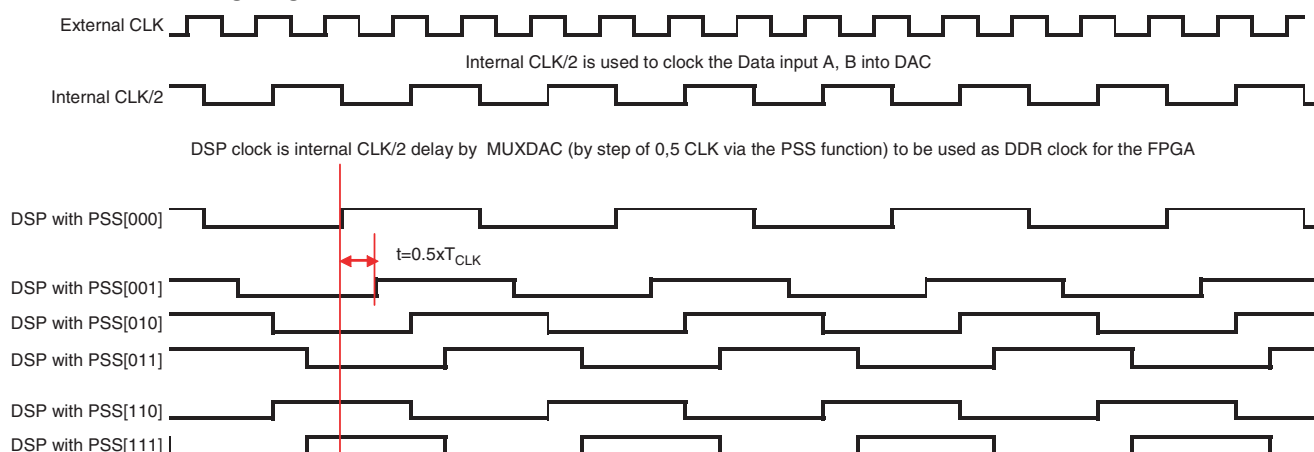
External CLK

Internal CLK/2 is used to clock the Data input A, B into DAC

Internal CLK/2

DSP clock is internal CLK/2 delay by MUXDAC (by step of 0,5 CLK via the PSS function) to be used as DDR clock for the FPGA

DSP with PSS[000]

$t=0.5xT_{CLK}$

DSP with PSS[001]

DSP with PSS[010]

DSP with PSS[011]

DSP with PSS[110]

DSP with PSS[111]